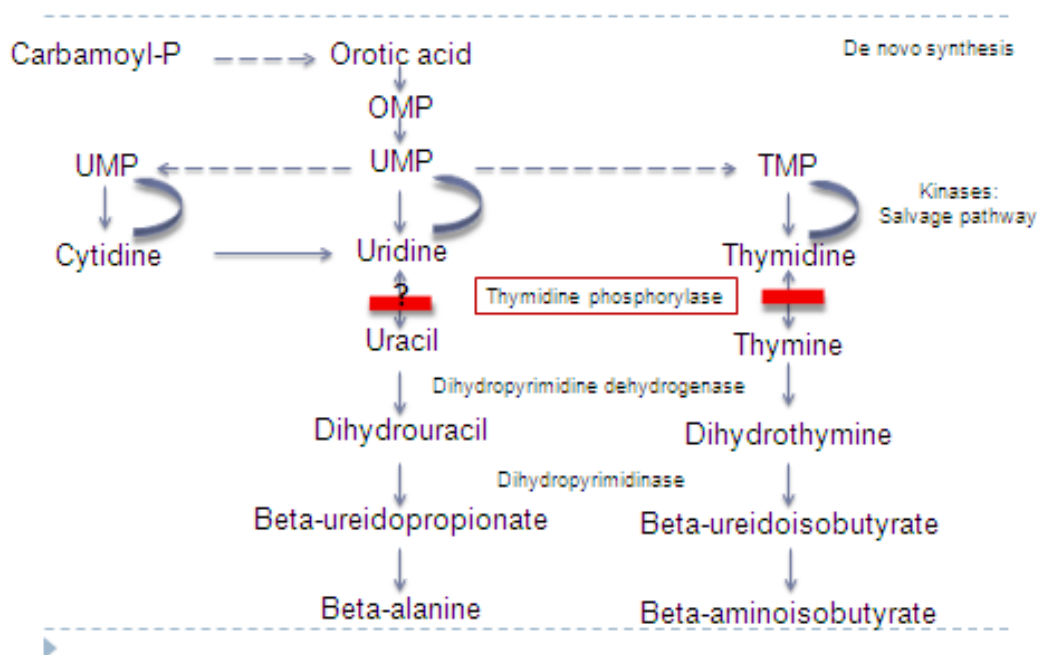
Carbamoyl-P
Orotic acid
De novo synthesis
OMP
UMP
UMP
TMP
Kinases:
Salvage pathway
Cytidine
Uridine
Thymidine
?
Thymidine phosphorylase
Uracil
Thymine
Dihydropyrimidine dehydrogenase
Dihydrouracil
Dihydrothymine
Dihydropyrimidinase
Beta-ureidopropionate
Beta-ureidoisobutyrate
Beta-alanine
Beta-aminoisobutyrate